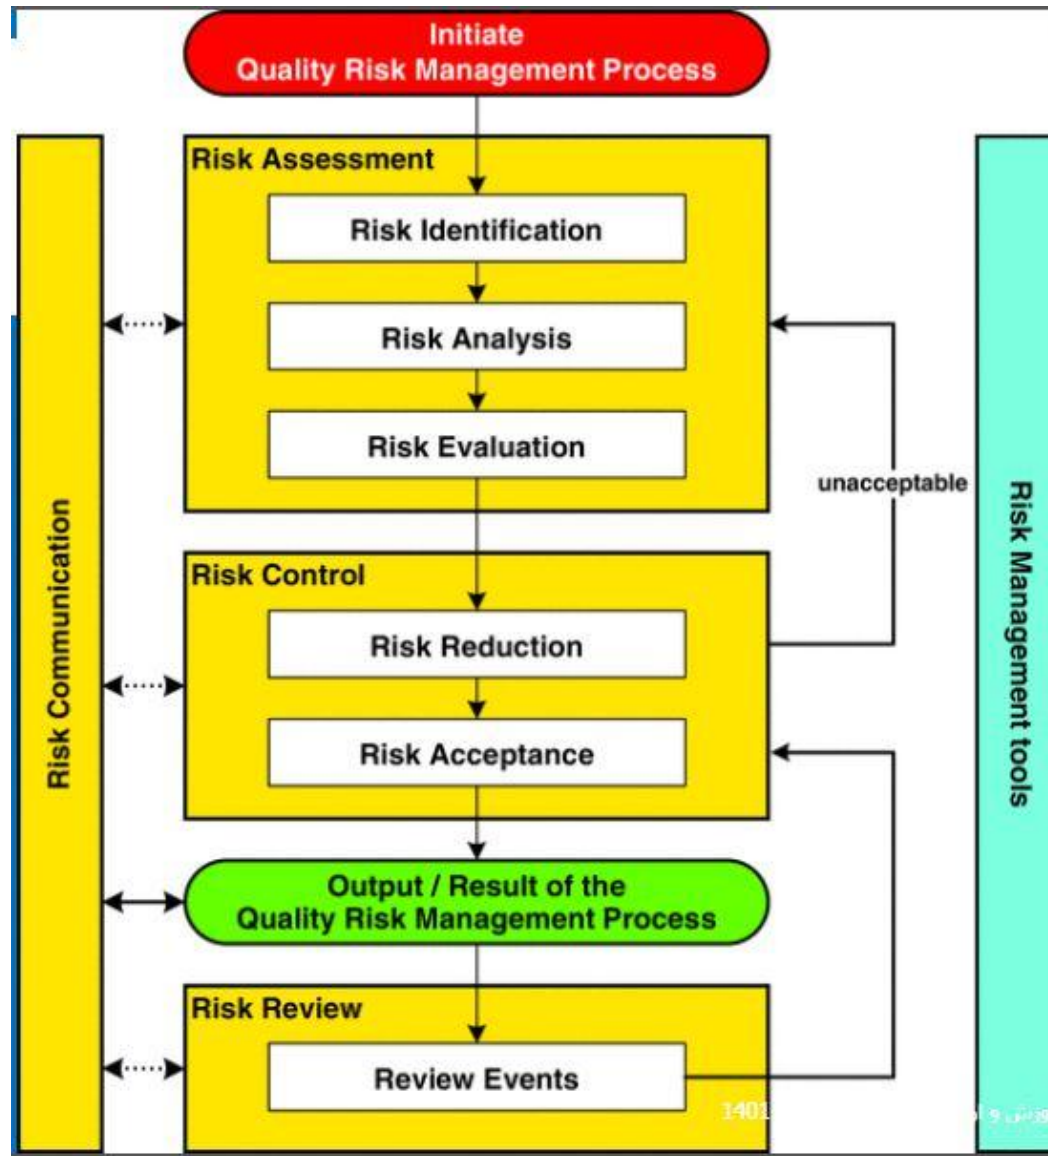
Initiate
Quality Risk Management Process

Risk Assessment

Risk Identification

Risk Analysis

Risk Evaluation

unacceptable

Risk Control

Risk Reduction

Risk Acceptance

Output / Result of the
Quality Risk Management Process

Risk Review

Review Events

Risk Communication

Risk Management tools

1401 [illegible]